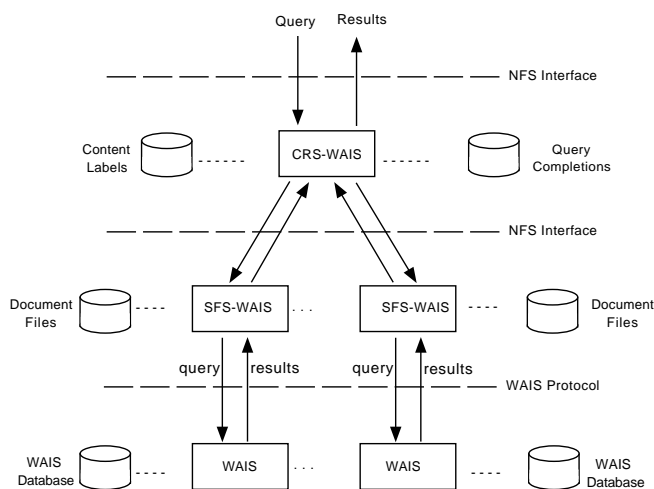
Query
Results
NFS Interface
Content Labels
CRS-WAIS
Query Completions
NFS Interface
Document Files
SFS-WAIS
. . .
SFS-WAIS
Document Files
query
results
query
results
WAIS Protocol
WAIS Database
WAIS
. . .
WAIS
WAIS Database